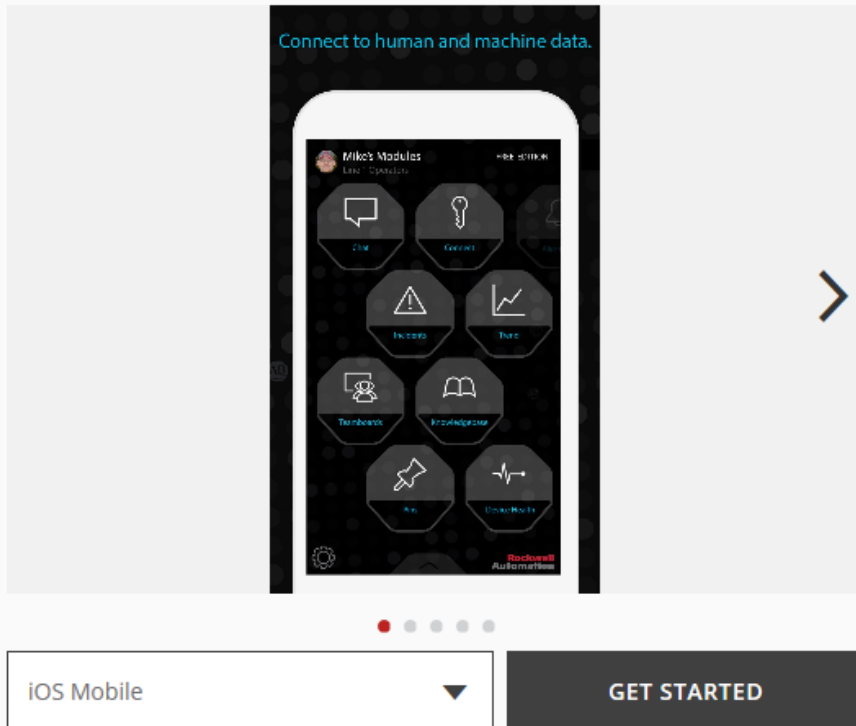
Connect to human and machine data.

Mike's Modules
Line 1 Operators
FREE EDITION

Chat
Connect
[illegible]
Incidents
Trend
Teamboards
Knowledgebase
Pins
Device Health

Rockwell Automation

iOS Mobile
GET STARTED